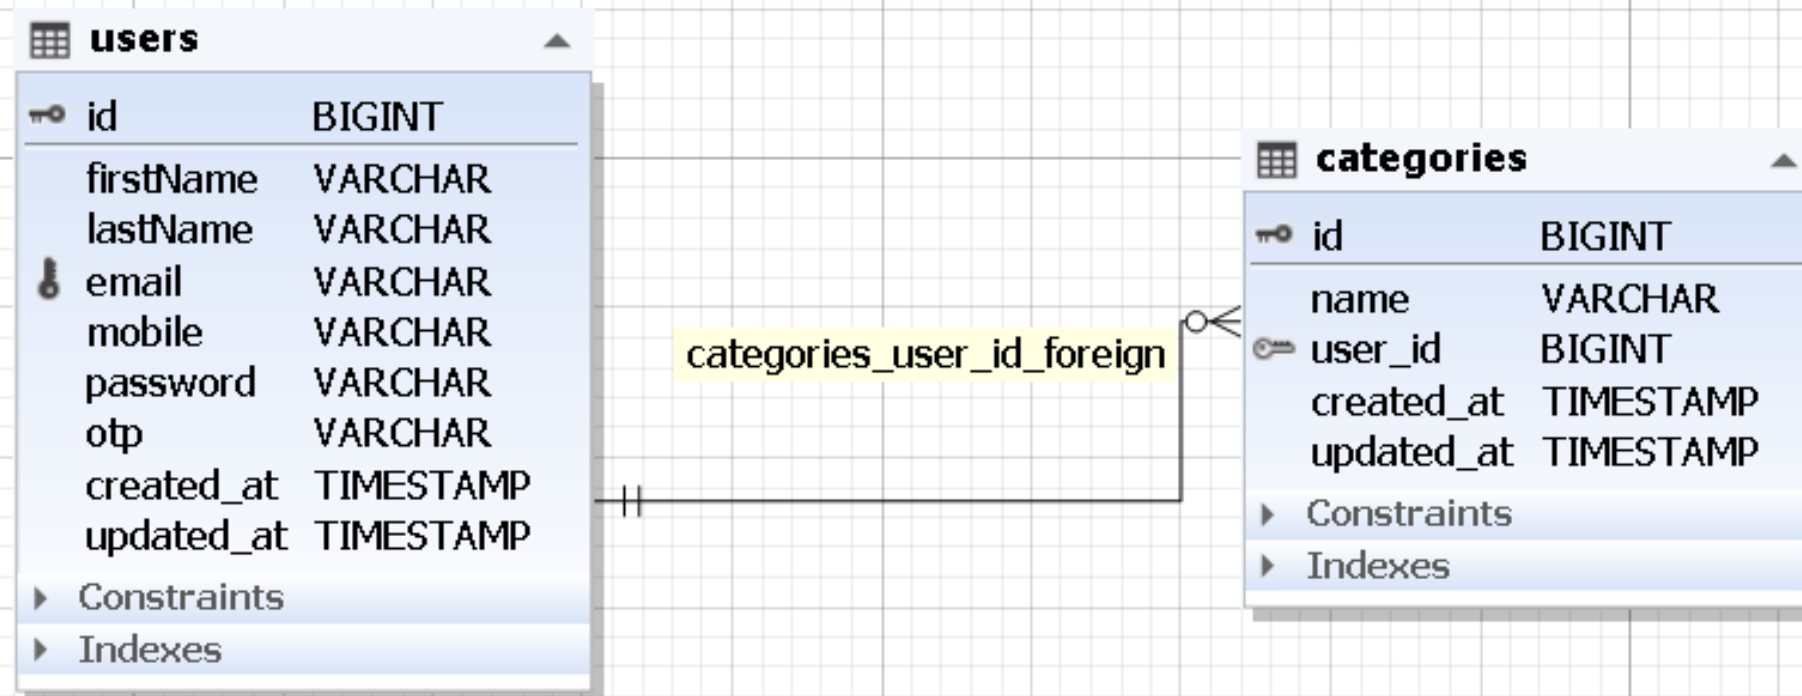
users

| | |
|---|---|
| id | BIGINT |
| firstName | VARCHAR |
| lastName | VARCHAR |
| email | VARCHAR |
| mobile | VARCHAR |
| password | VARCHAR |
| otp | VARCHAR |
| created_at | TIMESTAMP |
| updated_at | TIMESTAMP |

Constraints
Indexes

categories_user_id_foreign

categories

| | |
|---|---|
| id | BIGINT |
| name | VARCHAR |
| user_id | BIGINT |
| created_at | TIMESTAMP |
| updated_at | TIMESTAMP |

Constraints
Indexes